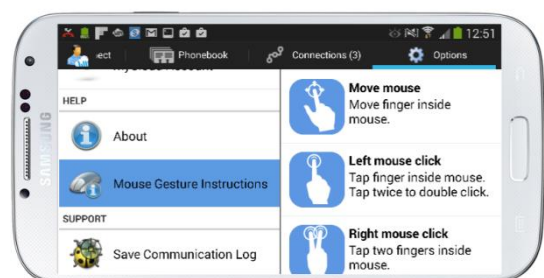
12:51
ect
Phonebook
Connections (3)
Options
HELP
About
Mouse Gesture Instructions
SUPPORT
Save Communication Log
Move mouse
Move finger inside mouse.
Left mouse click
Tap finger inside mouse. Tap twice to double click.
Right mouse click
Tap two fingers inside mouse.
SAMSUNG